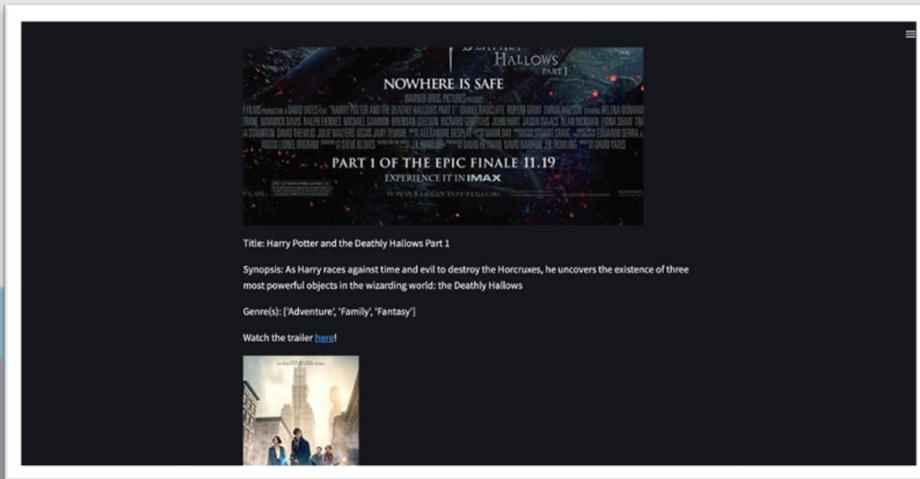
HALLOWS PART 1

NOWHERE IS SAFE

WARNER BROS. PICTURES PRESENTS

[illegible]

PART 1 OF THE EPIC FINALE 11.19

EXPERIENCE IT IN IMAX

WWW.HARRYPOTTER.COM

Title: Harry Potter and the Deathly Hallows Part 1

Synopsis: As Harry races against time and evil to destroy the Horcruxes, he uncovers the existence of three most powerful objects in the wizarding world: the Deathly Hallows

Genre(s): ['Adventure', 'Family', 'Fantasy']

Watch the trailer here!